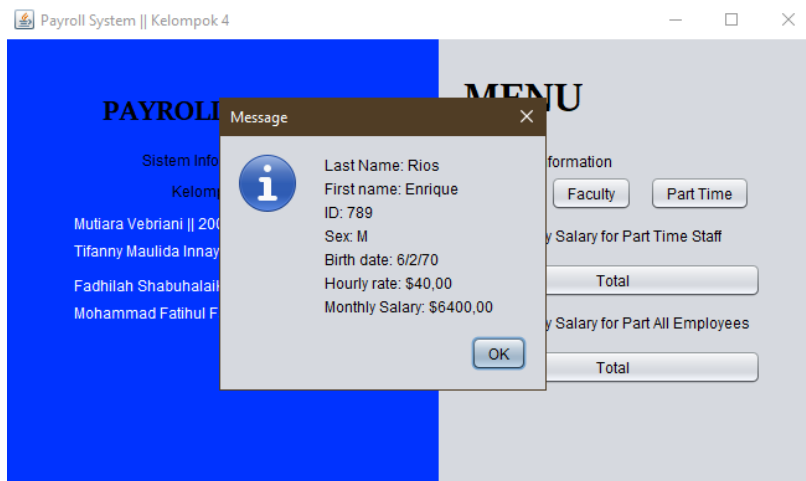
Payroll System || Kelompok 4

PAYROLL

Sistem Info

Kelomp

Mutiara Vebriani || 200

Tifanny Maulida Innay

Fadhilah Shabuhalaik

Mohammad Fatihul F

MENU

formation

Faculty

Part Time

y Salary for Part Time Staff

Total

y Salary for Part All Employees

Total

Message

Last Name: Rios
First name: Enrique
ID: 789
Sex: M
Birth date: 6/2/70
Hourly rate: $40,00
Monthly Salary: $6400,00

OK